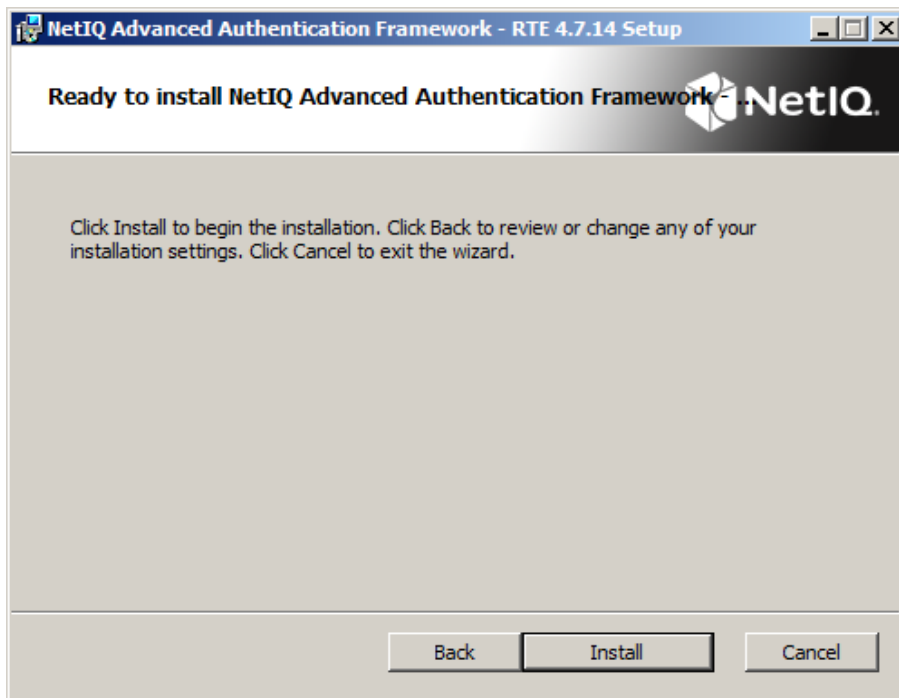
NetIQ Advanced Authentication Framework - RTE 4.7.14 Setup

Ready to install NetIQ Advanced Authentication Framework - ...

NetIQ

Click Install to begin the installation. Click Back to review or change any of your installation settings. Click Cancel to exit the wizard.

Back

Install

Cancel